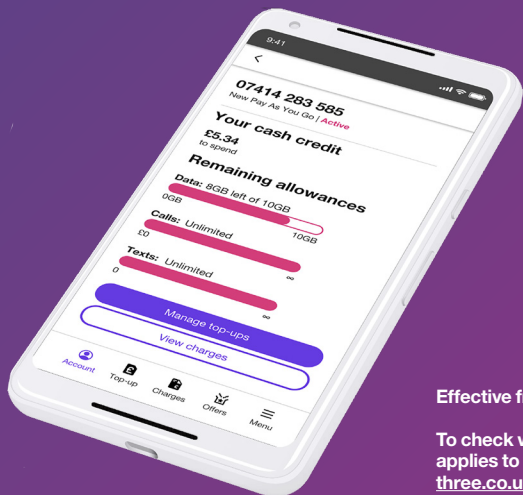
9:41

<

07414 283 585
New Pay As You Go | Active

Your cash credit
£5.34
to spend

Remaining allowances
Data: 8GB left of 10GB
0GB 10GB
Calls: Unlimited
£0 ∞
Texts: Unlimited
0 ∞

Manage top-ups
View charges

Account Top-up Charges Offers Menu

Effective f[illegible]

To check v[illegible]
applies to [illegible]
three.co.u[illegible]